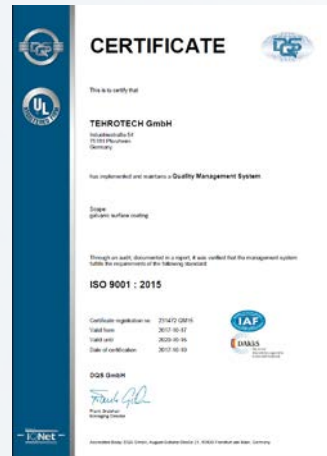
CERTIFICATE

DQS

This is to certify that

TEHROTECH GmbH

Industriestraße 54
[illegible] Pforzheim
Germany

has implemented and maintains a Quality Management System.

Scope:
galvanic surface coating

Through an audit, documented in a report, it was verified that the management system fulfills the requirements of the following standard:

ISO 9001 : 2015

Certificate registration no. 231472 QM15
Valid from 2017-10-07
Valid until 2020-10-06
Date of certification 2017-10-03

IAF

DAkkS

DQS GmbH

Frank Graichen
Managing Director

UL

IQNet

Accredited Body: DQS GmbH, August-Schanz-Straße 21, 60433 Frankfurt am Main, Germany